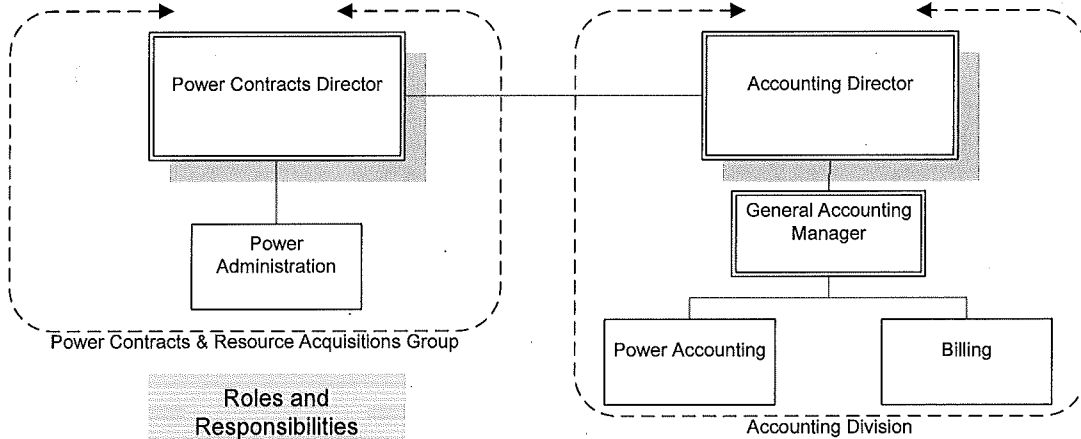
Power Contracts Director

Power Administration

Power Contracts & Resource Acquisitions Group

Roles and Responsibilities

Accounting Director

General Accounting Manager

Power Accounting

Billing

Accounting Division